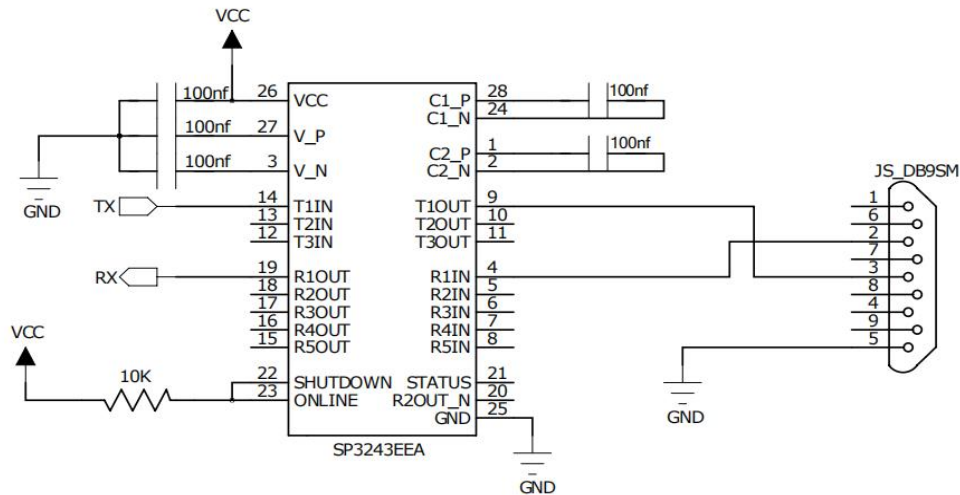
VCC

100nf 26 VCC
100nf 27 V_P
100nf 3 V_N

GND

TX 14 T1IN
13 T2IN
12 T3IN

RX 19 R1OUT
18 R2OUT
17 R3OUT
16 R4OUT
15 R5OUT

VCC

10K

22 SHUTDOWN
23 ONLINE

C1_P 28
C1_N 24
100nf

C2_P 1
C2_N 2
100nf

T1OUT 9
T2OUT 10
T3OUT 11

R1IN 4
R2IN 5
R3IN 6
R4IN 7
R5IN 8

STATUS 21
R2OUT_N 20
GND 25

SP3243EEA

GND

JS_DB9SM
1
6
2
7
3
8
4
9
5

GND